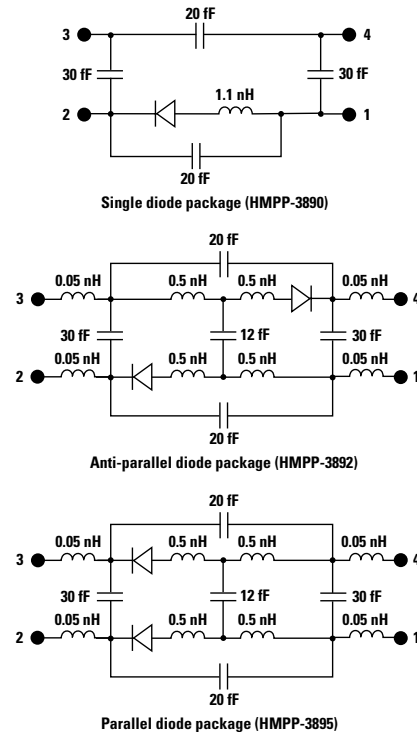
20 fF
3
4
30 fF
30 fF
1.1 nH
2
1
20 fF
Single diode package (HMPP-3890)

20 fF
0.05 nH
0.5 nH
0.5 nH
0.05 nH
3
4
30 fF
12 fF
30 fF
0.05 nH
0.5 nH
0.5 nH
0.05 nH
2
1
20 fF
Anti-parallel diode package (HMPP-3892)

20 fF
0.05 nH
0.5 nH
0.5 nH
0.05 nH
3
4
30 fF
12 fF
30 fF
0.05 nH
0.5 nH
0.5 nH
0.05 nH
2
1
20 fF
Parallel diode package (HMPP-3895)